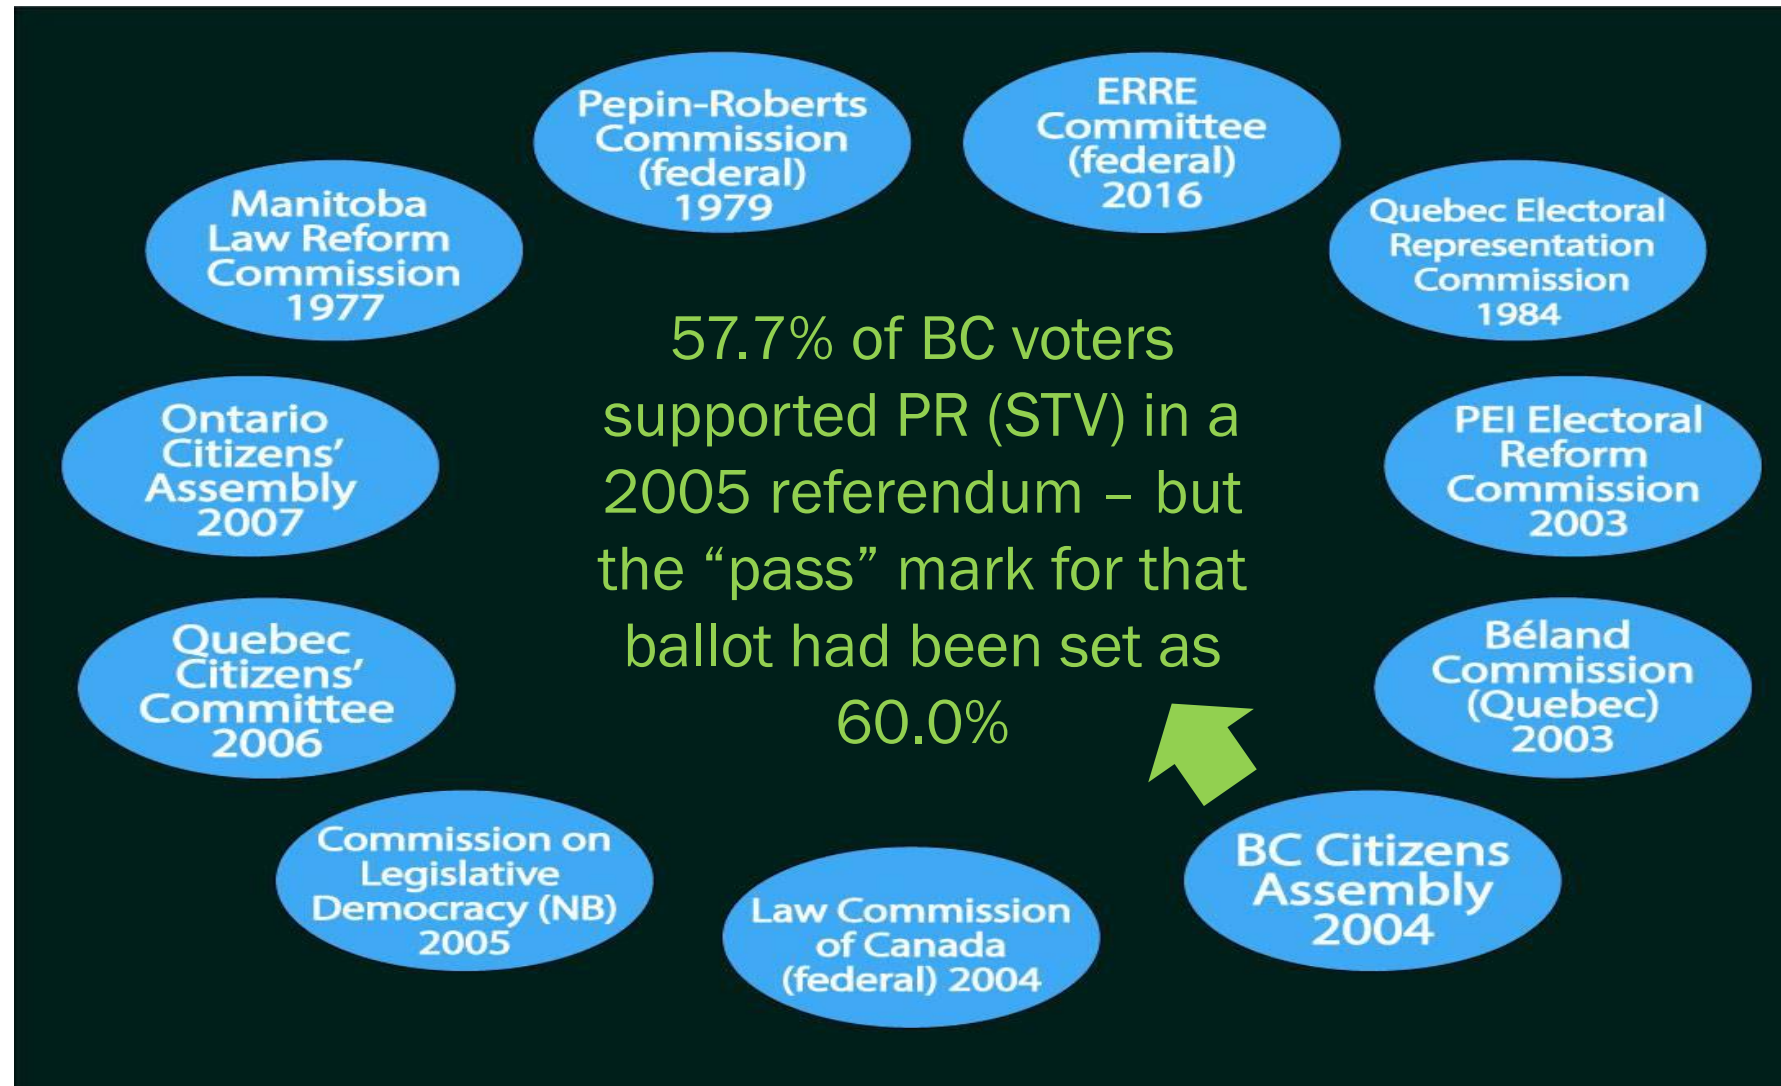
Pepin-Roberts Commission (federal) 1979

ERRE Committee (federal) 2016

Quebec Electoral Representation Commission 1984

PEI Electoral Reform Commission 2003

Béland Commission (Quebec) 2003

BC Citizens Assembly 2004

Law Commission of Canada (federal) 2004

Commission on Legislative Democracy (NB) 2005

Quebec Citizens' Committee 2006

Ontario Citizens' Assembly 2007

Manitoba Law Reform Commission 1977

57.7% of BC voters supported PR (STV) in a 2005 referendum – but the "pass" mark for that ballot had been set as 60.0%